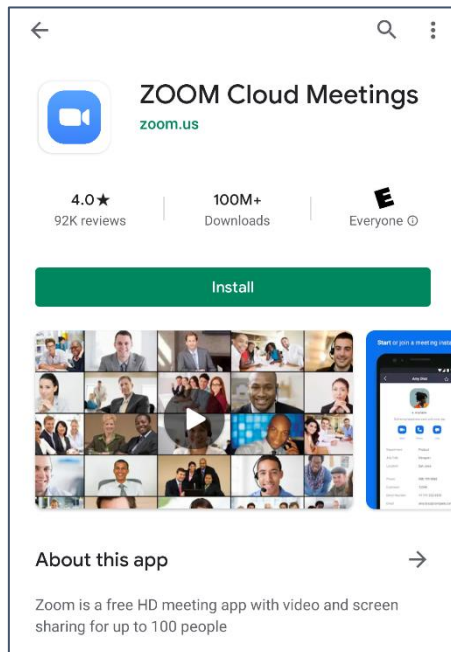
ZOOM Cloud Meetings
zoom.us

4.0★
92K reviews

100M+
Downloads

E
Everyone ⓘ

Install

Start or join a meeting inst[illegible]

About this app →

Zoom is a free HD meeting app with video and screen sharing for up to 100 people